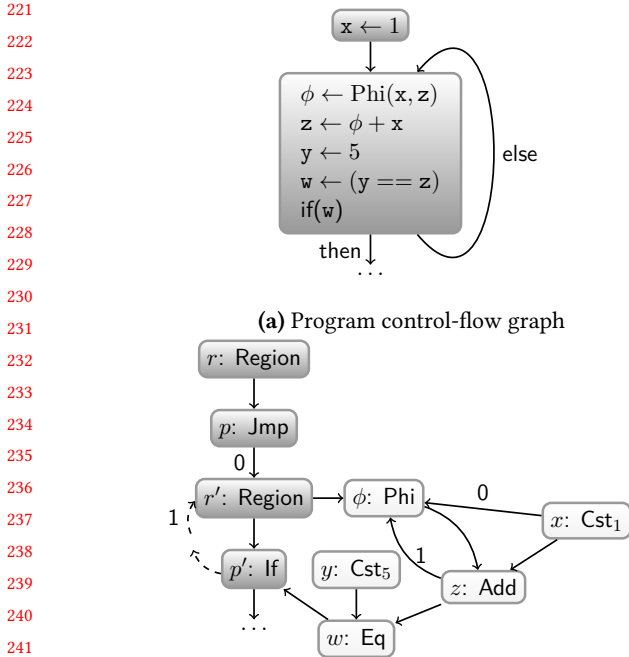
221
222
223
224
225
226
227
228
229
230
231
232
233
234
235
236
237
238
239
240
241

$\mathtt{x} \leftarrow 1$

$\phi \leftarrow \mathrm{Phi}(\mathtt{x}, \mathtt{z})$
$\mathtt{z} \leftarrow \phi + \mathtt{x}$
$\mathtt{y} \leftarrow 5$
$\mathtt{w} \leftarrow (\mathtt{y} == \mathtt{z})$
if($\mathtt{w}$)

else

then

...

**(a)** Program control-flow graph

$r$: Region

$p$: Jmp

0

$r'$: Region

$\phi$: Phi

0

$x$: Cst$_1$

1

1

$p'$: If

$y$: Cst$_5$

$z$: Add

...

$w$: Eq